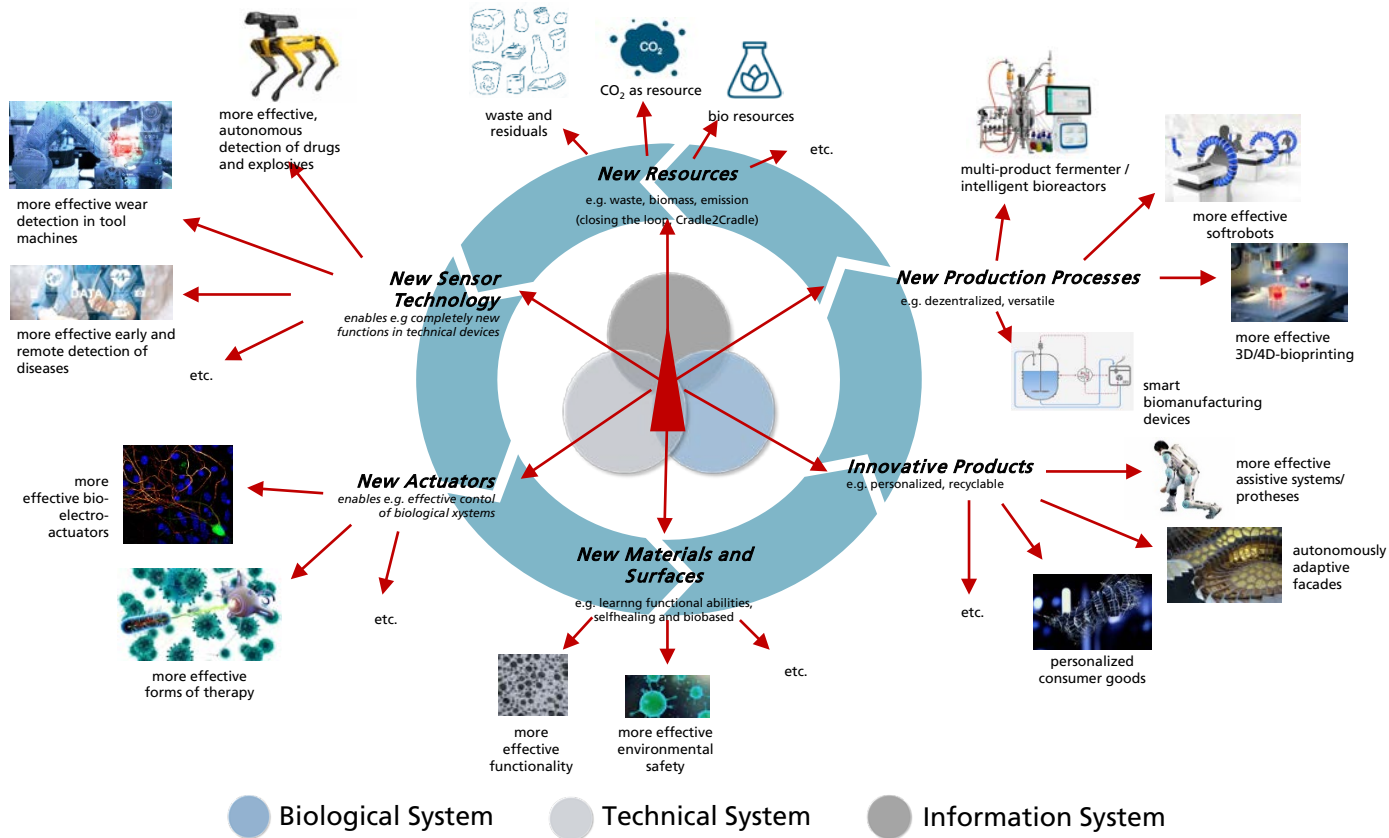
waste and residuals

$CO_2$ as resource

bio resources

etc.

more effective, autonomous detection of drugs and explosives

more effective wear detection in tool machines

DATA

more effective early and remote detection of diseases

etc.

New Resources
e.g. waste, biomass, emission
(closing the loop, Cradle2Cradle)

New Sensor Technology
enables e.g completely new functions in technical devices

multi-product fermenter / intelligent bioreactors

more effective softrobots

New Production Processes
e.g. dezentralized, versatile

more effective 3D/4D-bioprinting

smart biomanufacturing devices

New Actuators
enables e.g. effective contol of biological xystems

more effective bio-electro-actuators

more effective forms of therapy

etc.

Innovative Products
e.g. personalized, recyclable

more effective assistive systems/ protheses

autonomously adaptive facades

etc.

personalized consumer goods

New Materials and Surfaces
e.g. learnng functional abilities, selfhealing and biobased

more effective functionality

more effective environmental safety

etc.

Biological System Technical System Information System